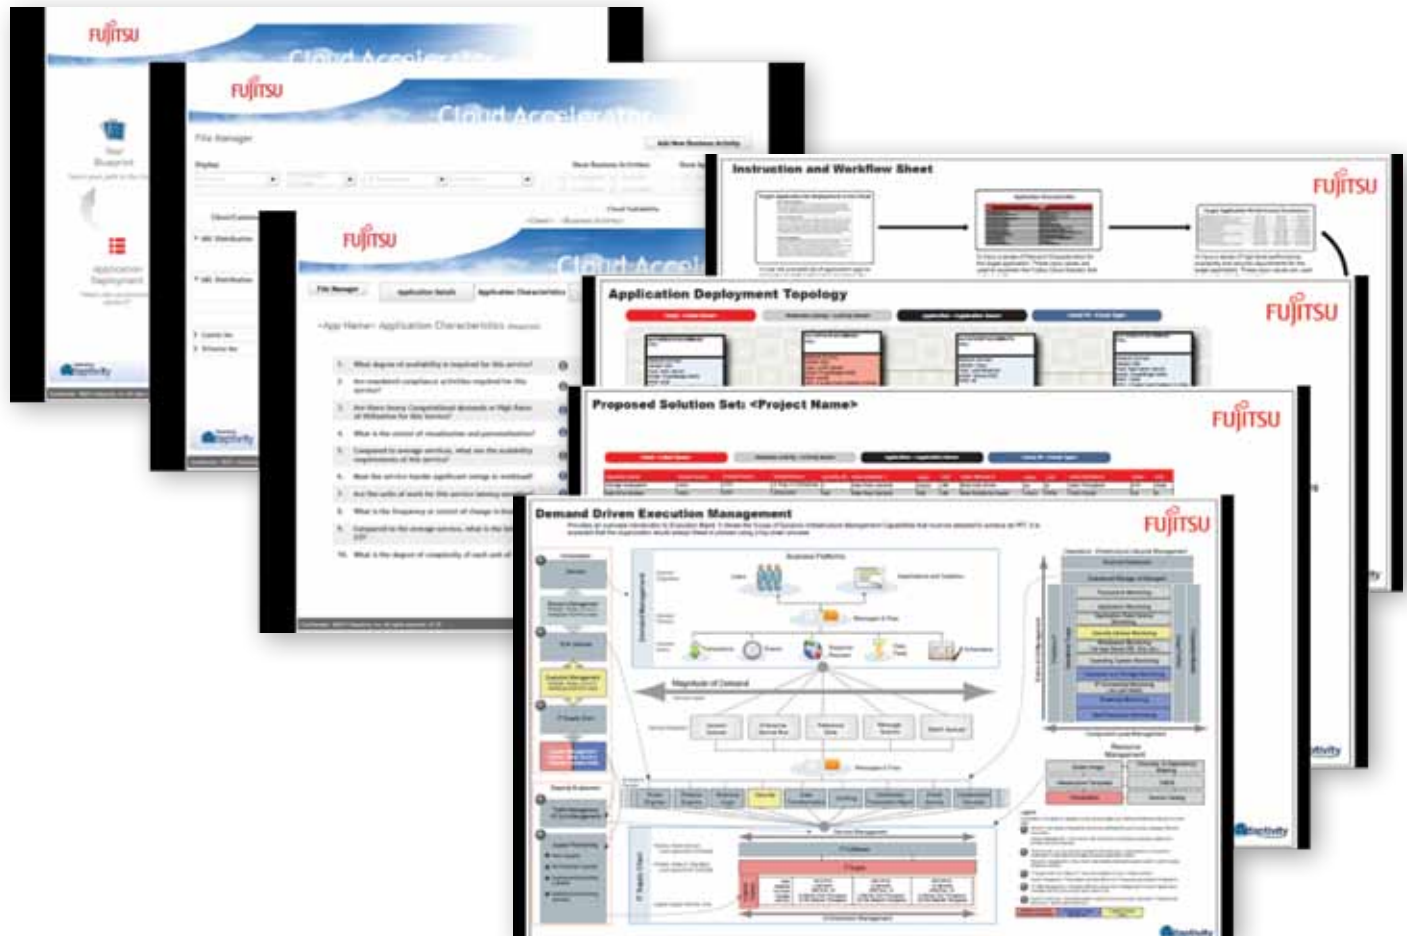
FUJITSU
Cloud Accelerator

FUJITSU
Cloud Accelerator
File Manager

FUJITSU
Cloud Accel
File Manager
Application Details
Application Characteristics
<App Name> Application Characteristics

1. What degree of availability is required for this service?
2. Are mandated compliance activities required for this service?
3. Are there heavy Computational demands or High Rate of IO/Runtime for this Service?
4. What is the extent of visualization and personalization?
5. Compared to average services, what are the scalability requirements of this service?
6. Must the service handle significant swings in workload?
7. Are the units of work for this service latency
8. What is the frequency or extent of change in
9. Compared to the average service, what is the
10. What is the degree of complexity of each unit of

Instruction and Workflow Sheet
FUJITSU

Application Deployment Topology
FUJITSU

Proposed Solution Set: <Project Name>
FUJITSU

Demand Driven Execution Management
FUJITSU
Magnitude of Demand